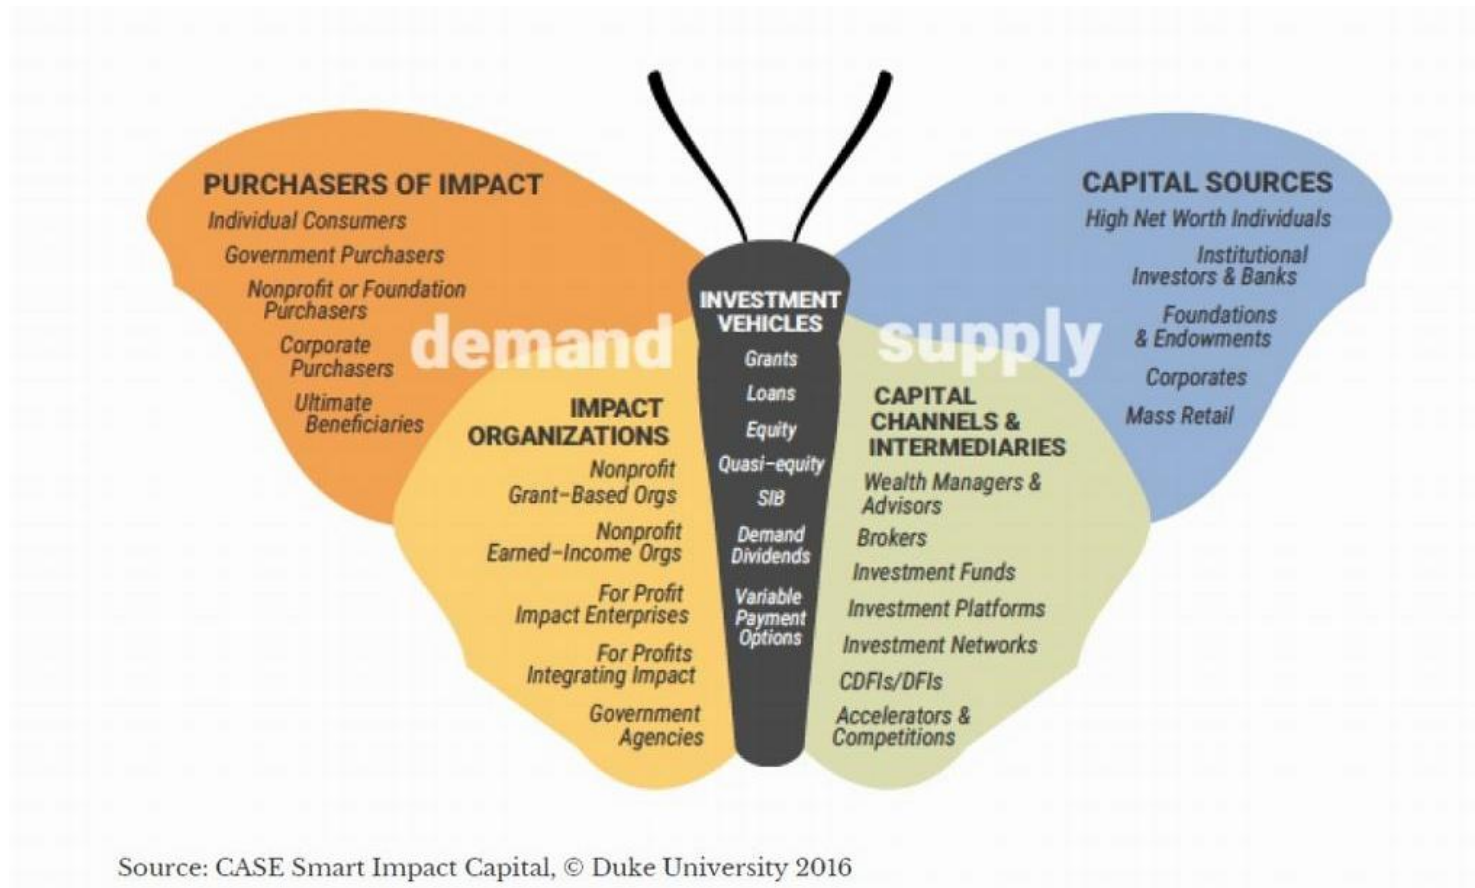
PURCHASERS OF IMPACT
Individual Consumers
Government Purchasers
Nonprofit or Foundation Purchasers
Corporate Purchasers
Ultimate Beneficiaries

demand

IMPACT ORGANIZATIONS
Nonprofit Grant-Based Orgs
Nonprofit Earned-Income Orgs
For Profit Impact Enterprises
For Profits Integrating Impact
Government Agencies

INVESTMENT VEHICLES
Grants
Loans
Equity
Quasi-equity
SIB
Demand Dividends
Variable Payment Options

supply

CAPITAL SOURCES
High Net Worth Individuals
Institutional Investors & Banks
Foundations & Endowments
Corporates
Mass Retail

CAPITAL CHANNELS & INTERMEDIARIES
Wealth Managers & Advisors
Brokers
Investment Funds
Investment Platforms
Investment Networks
CDFIs/DFIs
Accelerators & Competitions

Source: CASE Smart Impact Capital, © Duke University 2016